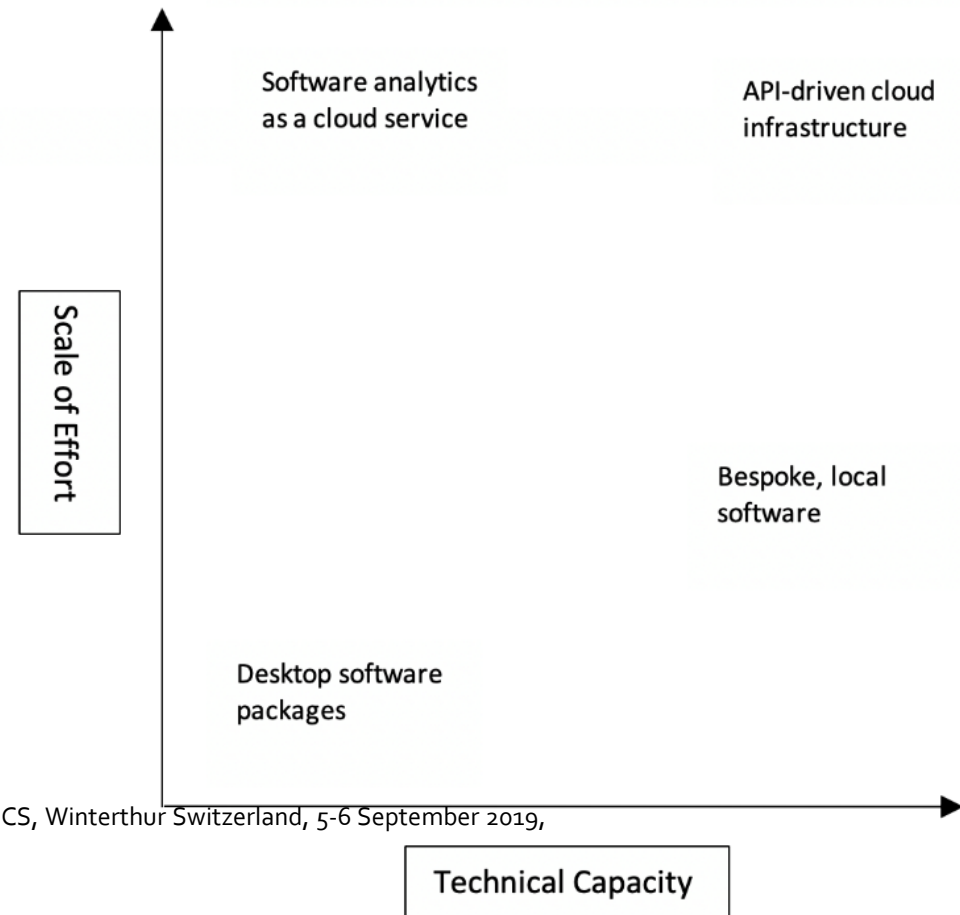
Software analytics as a cloud service

API-driven cloud infrastructure

Scale of Effort

Bespoke, local software

Desktop software packages

CS, Winterthur Switzerland, 5-6 September 2019,

Technical Capacity